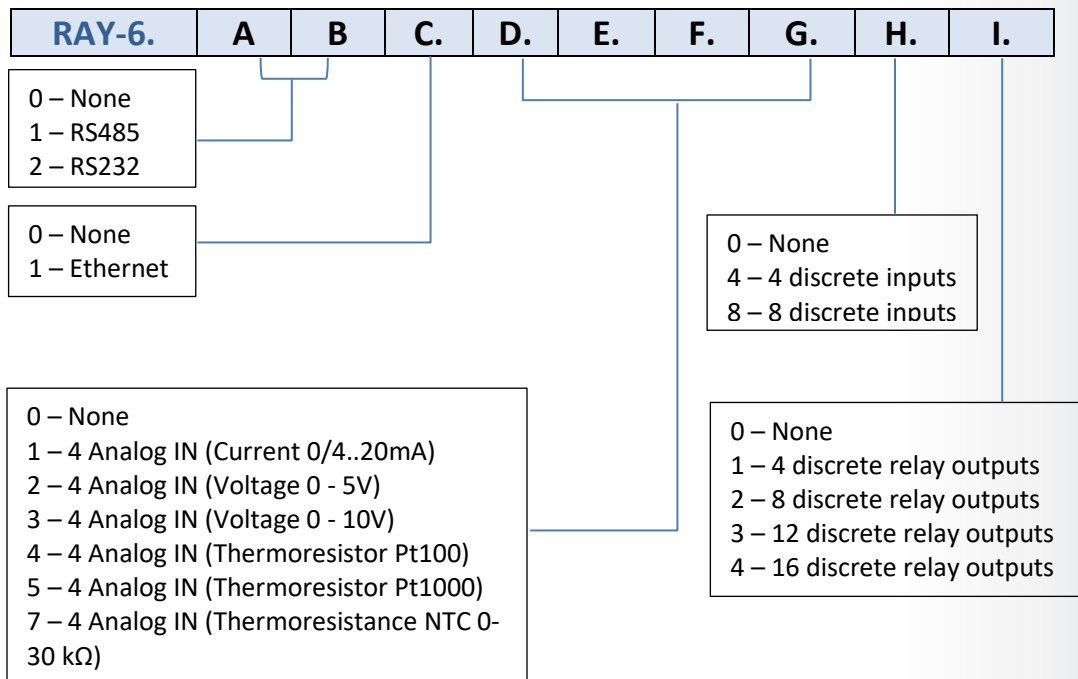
| RAY-6. | A | B | C. | D. | E. | F. | G. | H. | I. |
|---|---|---|---|---|---|---|---|---|---|

0 – None
1 – RS485
2 – RS232

0 – None
1 – Ethernet

0 – None
4 – 4 discrete inputs
8 – 8 discrete inputs

0 – None
1 – 4 Analog IN (Current 0/4..20mA)
2 – 4 Analog IN (Voltage 0 - 5V)
3 – 4 Analog IN (Voltage 0 - 10V)
4 – 4 Analog IN (Thermoresistor Pt100)
5 – 4 Analog IN (Thermoresistor Pt1000)
7 – 4 Analog IN (Thermoresistance NTC 0-30 kΩ)

0 – None
1 – 4 discrete relay outputs
2 – 8 discrete relay outputs
3 – 12 discrete relay outputs
4 – 16 discrete relay outputs